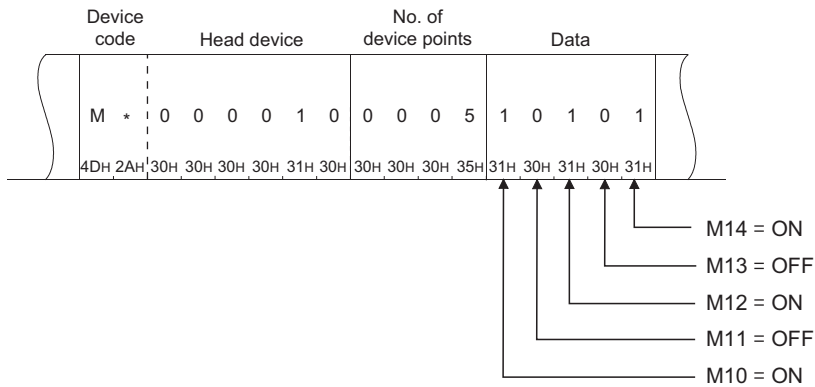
| Device code | | Head device | | | | | | No. of device points | | | | Data | | | | |
|---|---|---|---|---|---|---|---|---|---|---|---|---|---|---|---|---|
| M | * | 0 | 0 | 0 | 0 | 1 | 0 | 0 | 0 | 0 | 5 | 1 | 0 | 1 | 0 | 1 |
| 4DH | 2AH | 30H | 30H | 30H | 30H | 31H | 30H | 30H | 30H | 30H | 35H | 31H | 30H | 31H | 30H | 31H |

M14 = ON
M13 = OFF
M12 = ON
M11 = OFF
M10 = ON